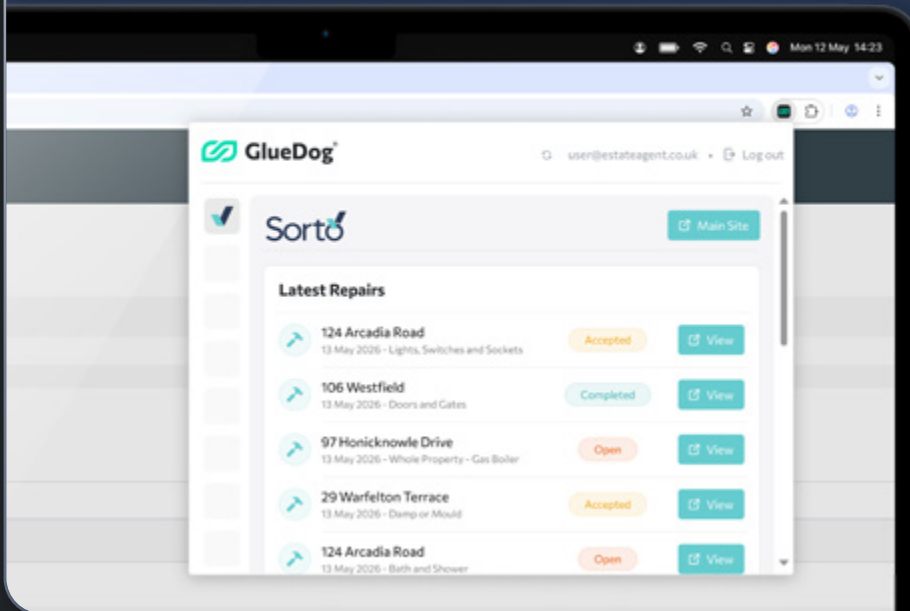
Mon 12 May 14:23

GlueDog®

user@estateagent.co.uk • Log out

Sorto

Main Site

Latest Repairs

124 Arcadia Road
13 May 2026 - Lights, Switches and Sockets
Accepted
View

106 Westfield
13 May 2026 - Doors and Gates
Completed
View

97 Honicknowle Drive
13 May 2026 - Whole Property - Gas Boiler
Open
View

29 Warfelton Terrace
13 May 2026 - Damp or Mould
Accepted
View

124 Arcadia Road
13 May 2026 - Bath and Shower
Open
View